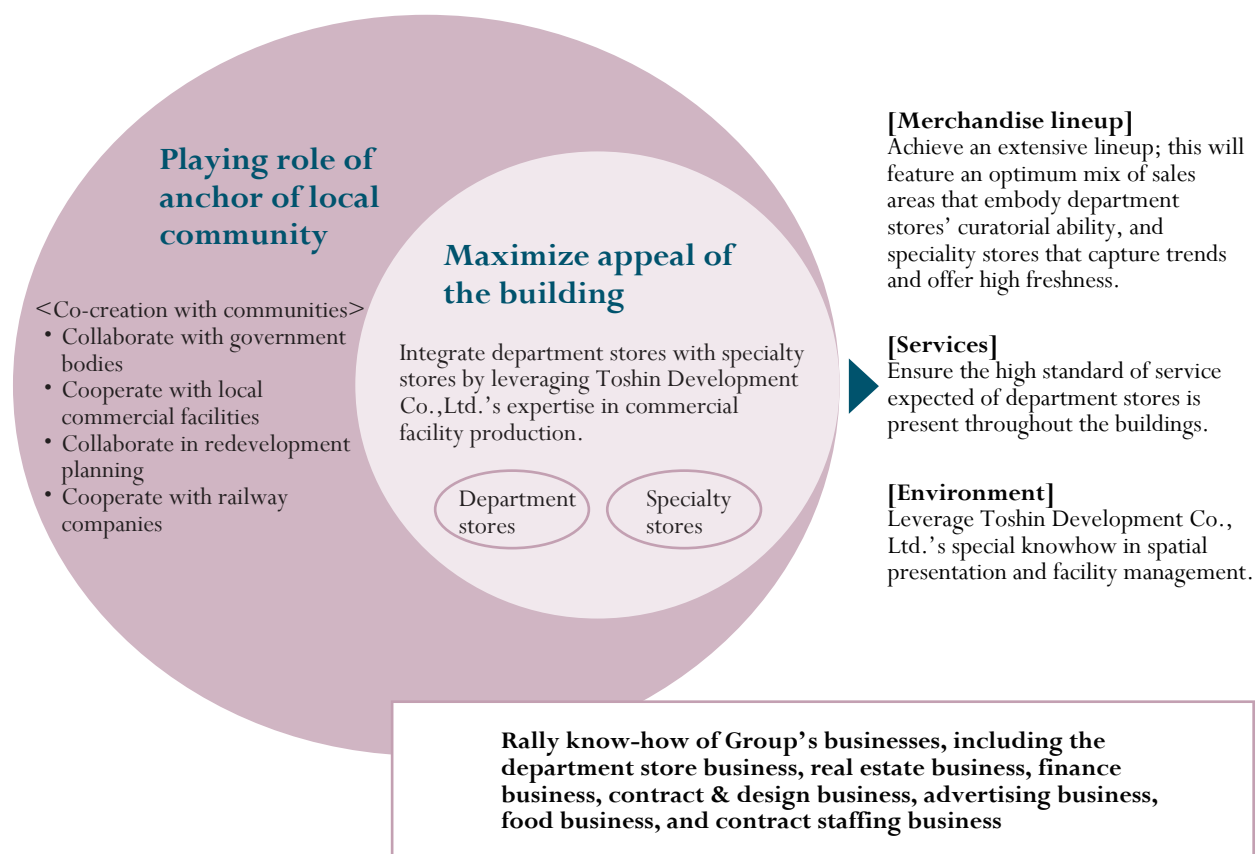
Playing role of anchor of local community

<Co-creation with communities>
• Collaborate with government bodies
• Cooperate with local commercial facilities
• Collaborate in redevelopment planning
• Cooperate with railway companies

Maximize appeal of the building

Integrate department stores with specialty stores by leveraging Toshin Development Co.,Ltd.'s expertise in commercial facility production.

Department stores

Specialty stores

[Merchandise lineup]
Achieve an extensive lineup; this will feature an optimum mix of sales areas that embody department stores' curatorial ability, and speciality stores that capture trends and offer high freshness.

[Services]
Ensure the high standard of service expected of department stores is present throughout the buildings.

[Environment]
Leverage Toshin Development Co., Ltd.'s special knowhow in spatial presentation and facility management.

Rally know-how of Group's businesses, including the department store business, real estate business, finance business, contract & design business, advertising business, food business, and contract staffing business